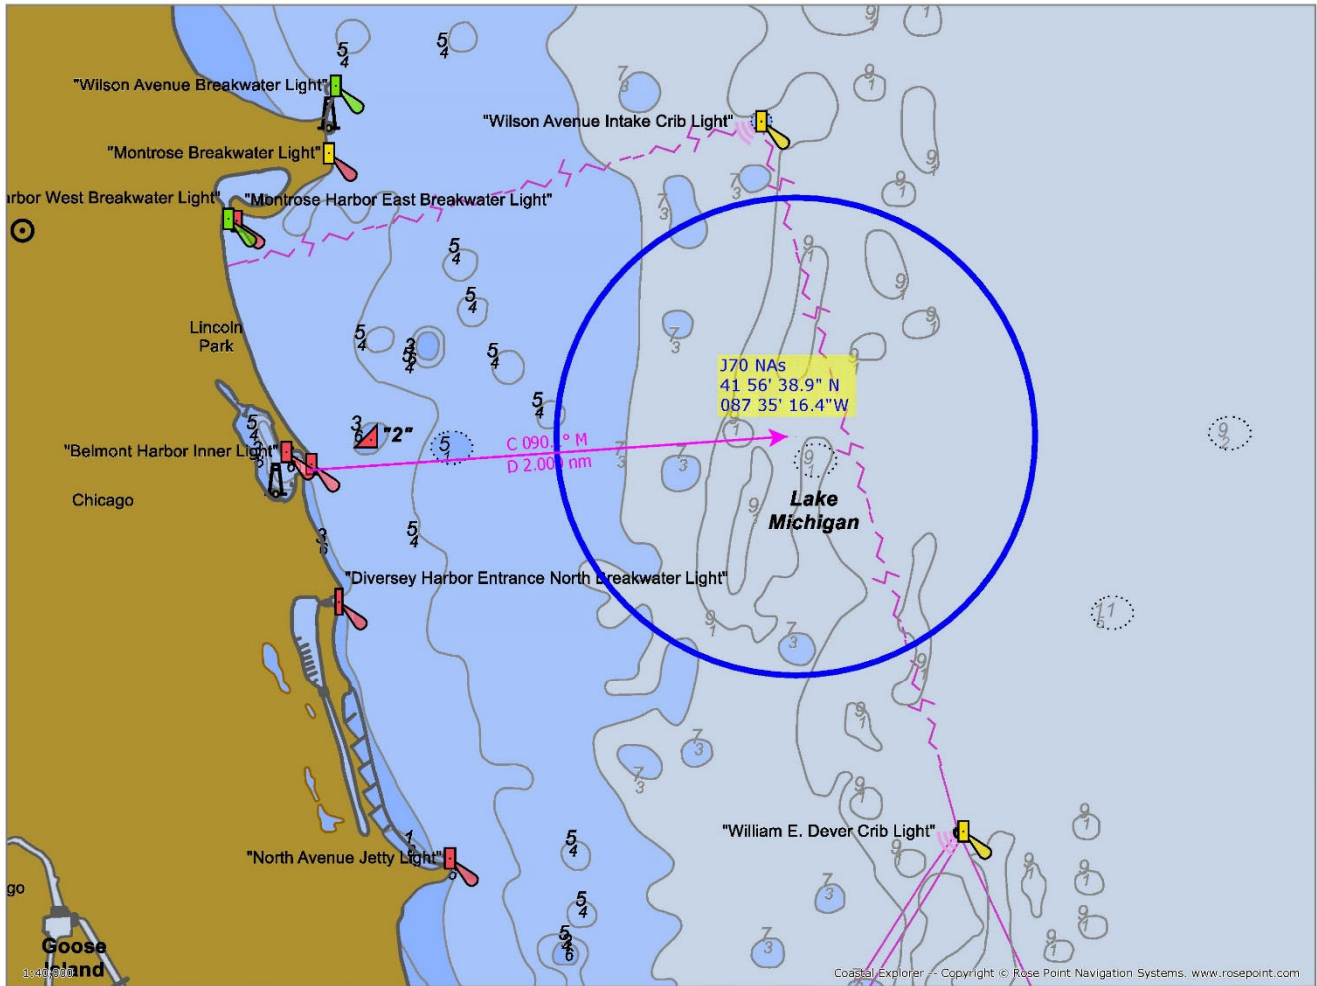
"Wilson Avenue Breakwater Light"

"Montrose Breakwater Light"

rbor West Breakwater Light"

"Montrose Harbor East Breakwater Light"

"Wilson Avenue Intake Crib Light"

Lincoln Park

"Belmont Harbor Inner Light"

Chicago

"2"

C 090.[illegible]° M
D 2.00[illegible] nm

J70 NAs
41 56' 38.9" N
087 35' 16.4"W

Lake Michigan

"Diversey Harbor Entrance North Breakwater Light"

"North Avenue Jetty Light"

"William E. Dever Crib Light"

go

Goose Island

1:40,000

Coastal Explorer -- Copyright © Rose Point Navigation Systems. www.rosepoint.com